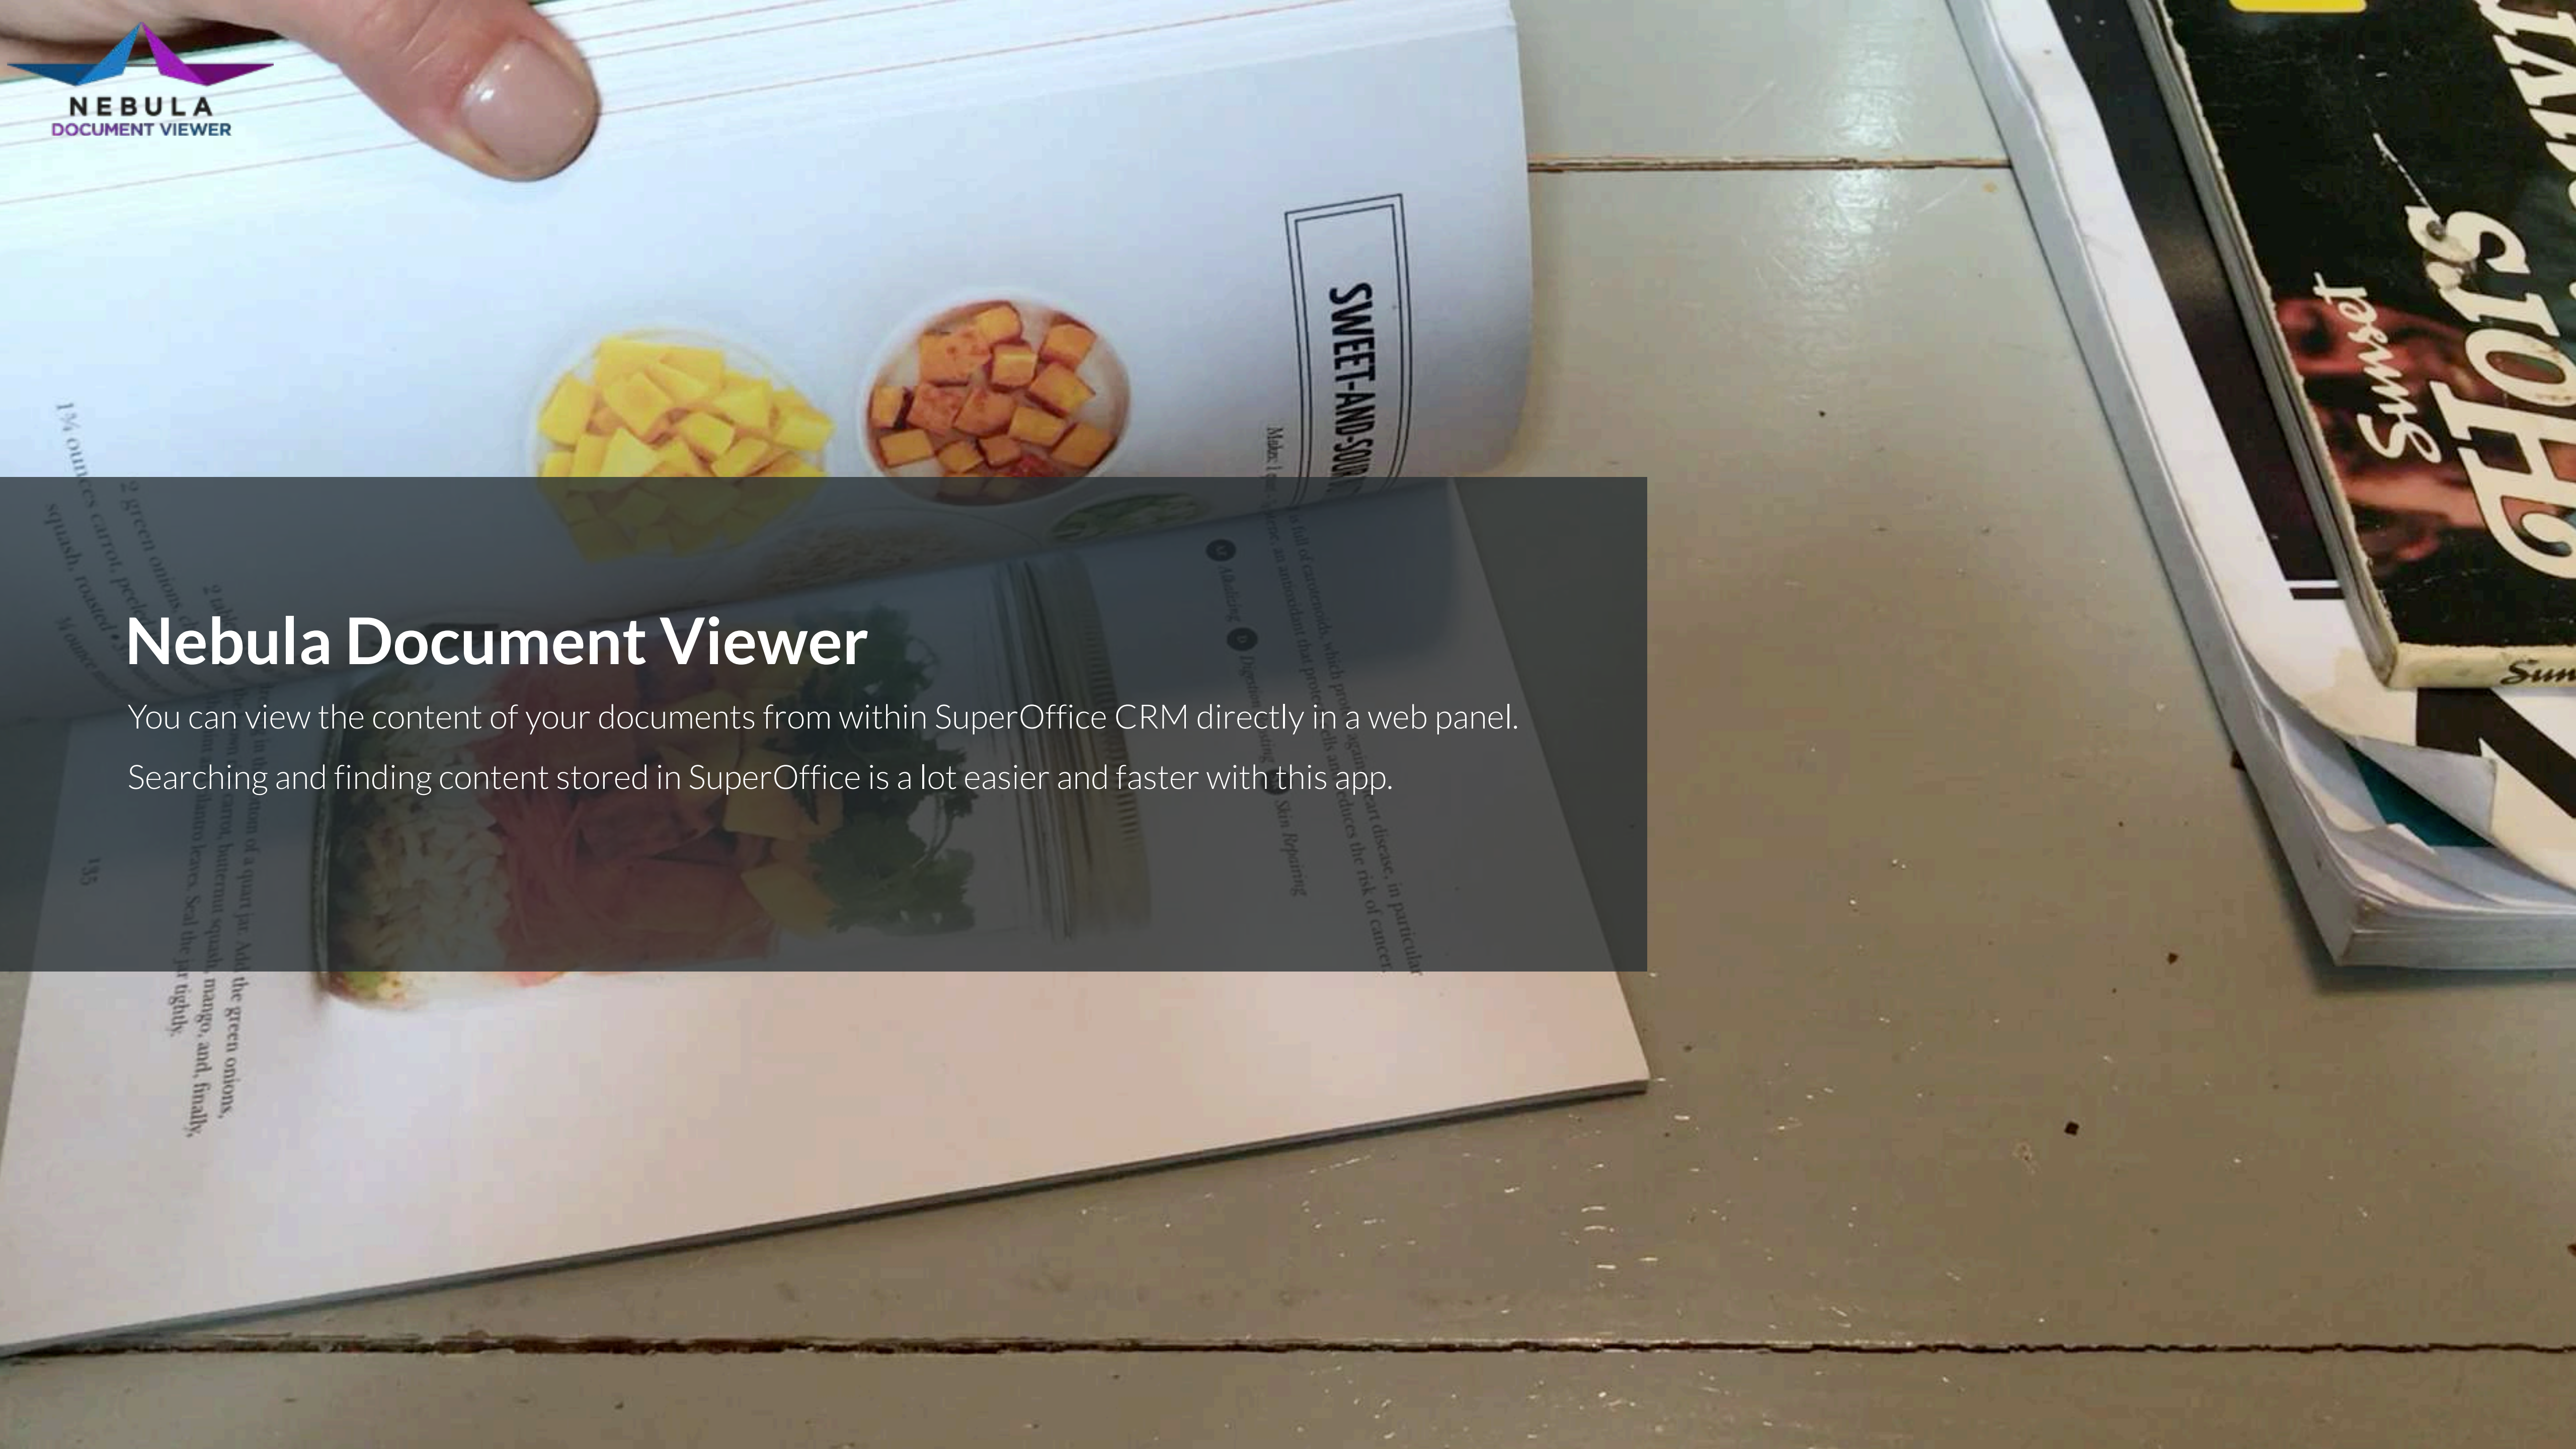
NEBULA
DOCUMENT VIEWER

Nebula Document Viewer

You can view the content of your documents from within SuperOffice CRM directly in a web panel.

Searching and finding content stored in SuperOffice is a lot easier and faster with this app.

SWEET-AND-SOUR

Makes: 1 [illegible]

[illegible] full of carotenoids, which pro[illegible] against heart disease, in particular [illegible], an antioxidant that prote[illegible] cells and reduces the risk of cancer.

Alkalizing · Digestion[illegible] · Skin Repairing

1¾ ounces carrot, peeled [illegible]

2 green onions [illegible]

squash, roasted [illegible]

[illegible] bottom of a quart jar. Add the green onions, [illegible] carrot, butternut squash, mango, and, finally, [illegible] cilantro leaves. Seal the jar tightly.

135

Sunset

Sun